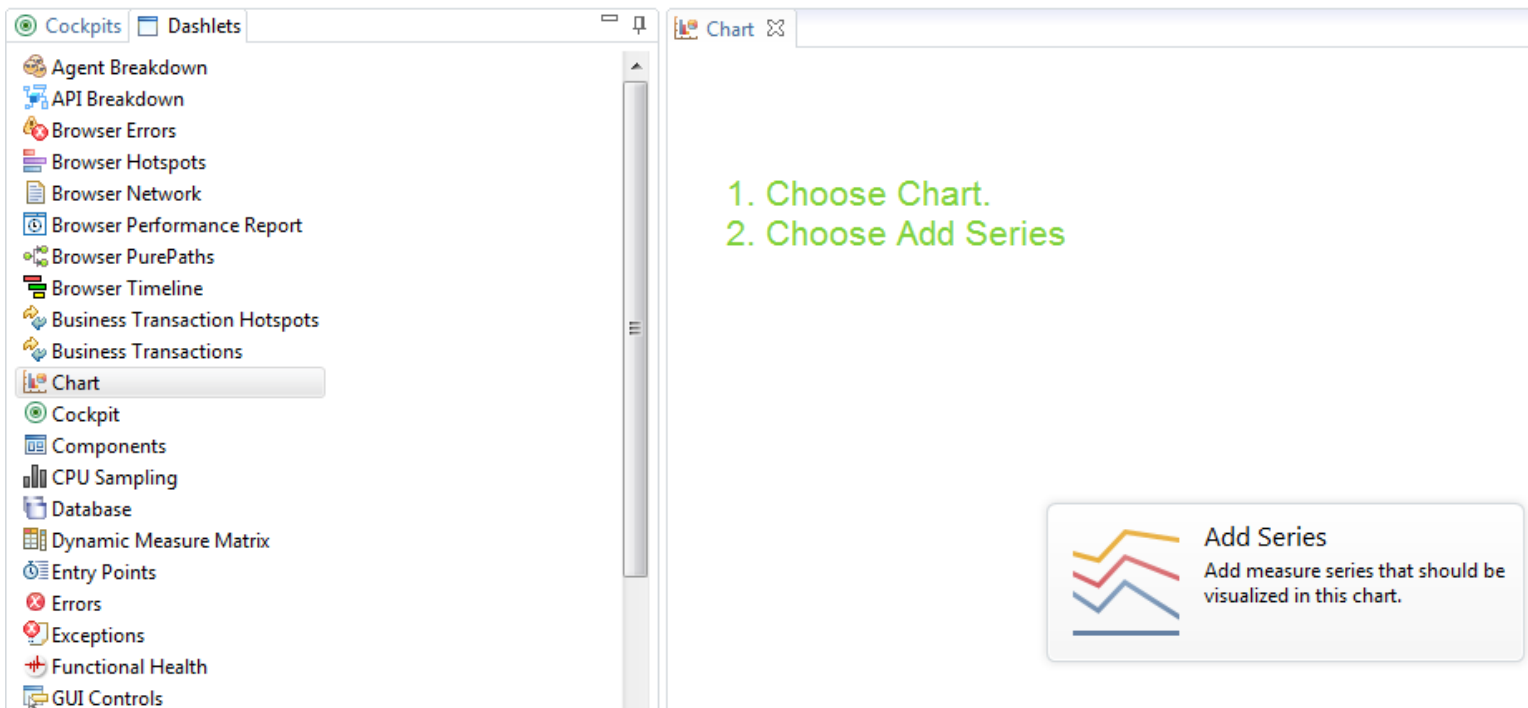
Cockpits Dashlets

Agent Breakdown
API Breakdown
Browser Errors
Browser Hotspots
Browser Network
Browser Performance Report
Browser PurePaths
Browser Timeline
Business Transaction Hotspots
Business Transactions
Chart
Cockpit
Components
CPU Sampling
Database
Dynamic Measure Matrix
Entry Points
Errors
Exceptions
Functional Health
GUI Controls

Chart

1. Choose Chart.
2. Choose Add Series

Add Series
Add measure series that should be visualized in this chart.